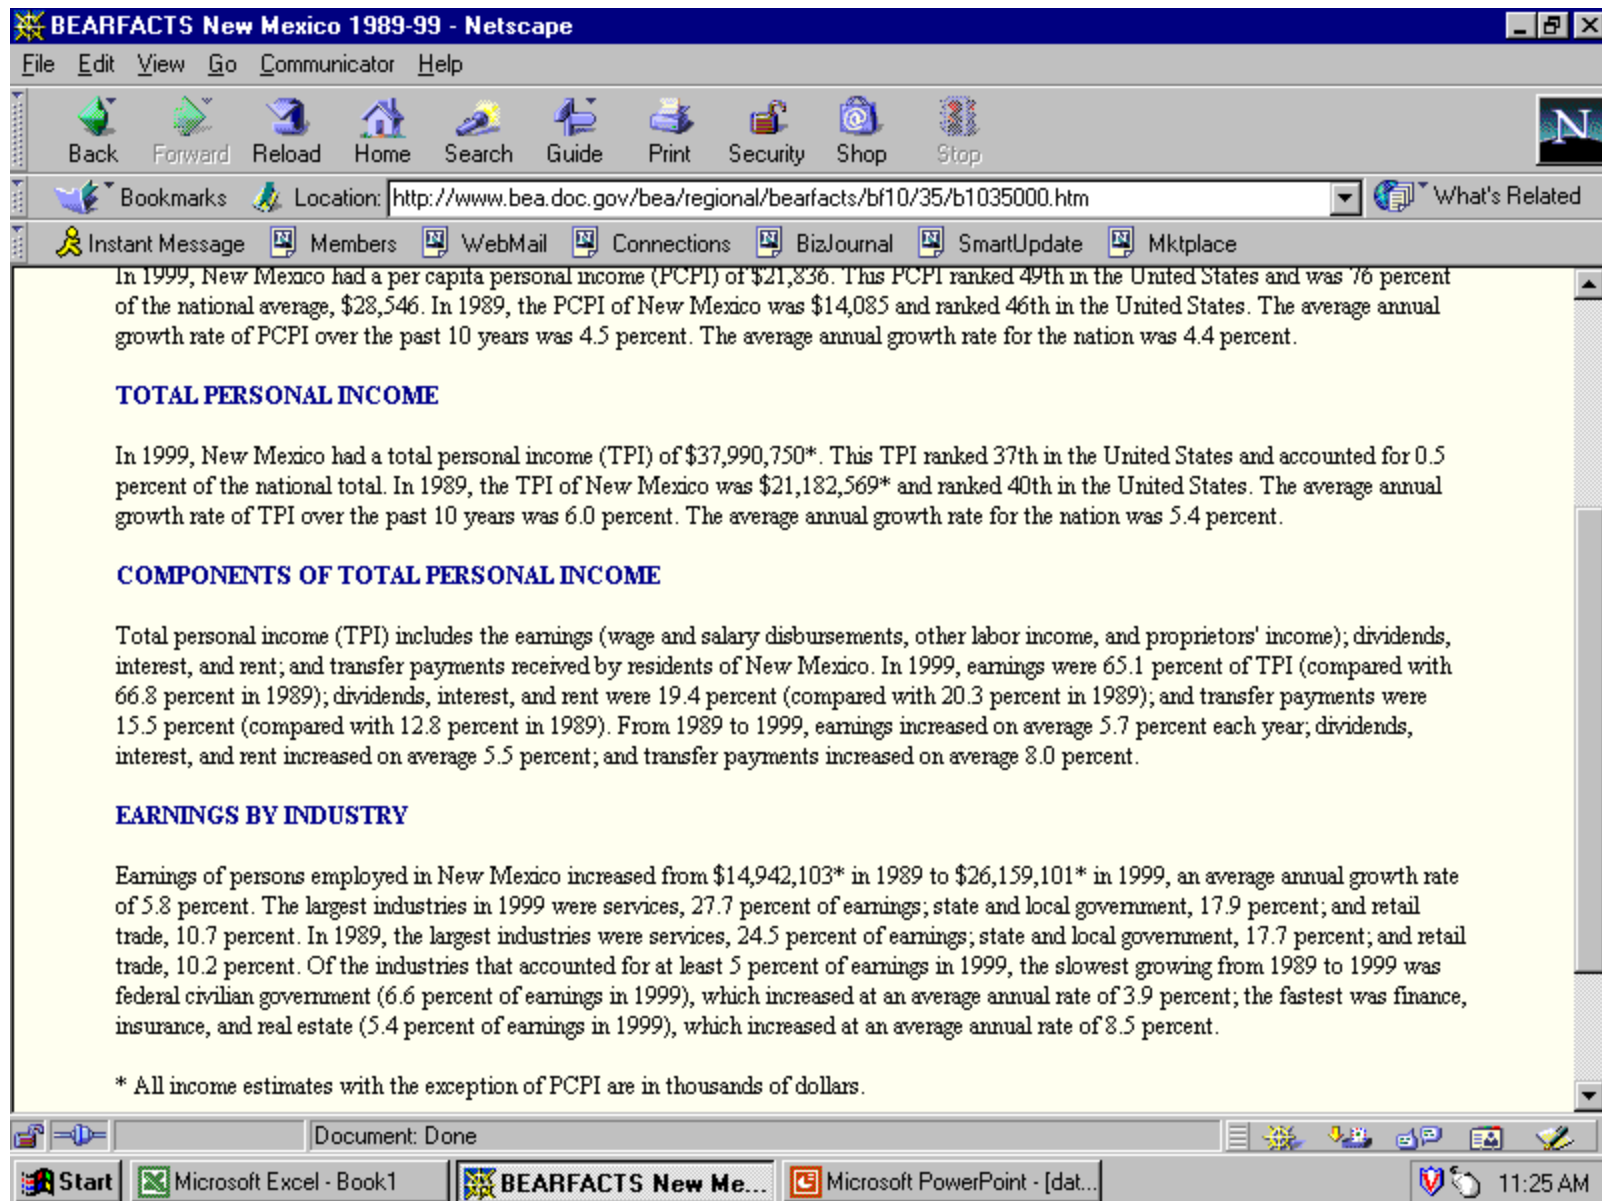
BEARFACTS New Mexico 1989-99 - Netscape

File Edit View Go Communicator Help

Back Forward Reload Home Search Guide Print Security Shop Stop

Bookmarks Location: http://www.bea.doc.gov/bea/regional/bearfacts/bf10/35/b1035000.htm What's Related

Instant Message Members WebMail Connections BizJournal SmartUpdate Mktplace

In 1999, New Mexico had a per capita personal income (PCPI) of $21,836. This PCPI ranked 49th in the United States and was 76 percent of the national average, $28,546. In 1989, the PCPI of New Mexico was $14,085 and ranked 46th in the United States. The average annual growth rate of PCPI over the past 10 years was 4.5 percent. The average annual growth rate for the nation was 4.4 percent.

TOTAL PERSONAL INCOME

In 1999, New Mexico had a total personal income (TPI) of $37,990,750*. This TPI ranked 37th in the United States and accounted for 0.5 percent of the national total. In 1989, the TPI of New Mexico was $21,182,569* and ranked 40th in the United States. The average annual growth rate of TPI over the past 10 years was 6.0 percent. The average annual growth rate for the nation was 5.4 percent.

COMPONENTS OF TOTAL PERSONAL INCOME

Total personal income (TPI) includes the earnings (wage and salary disbursements, other labor income, and proprietors' income); dividends, interest, and rent; and transfer payments received by residents of New Mexico. In 1999, earnings were 65.1 percent of TPI (compared with 66.8 percent in 1989); dividends, interest, and rent were 19.4 percent (compared with 20.3 percent in 1989); and transfer payments were 15.5 percent (compared with 12.8 percent in 1989). From 1989 to 1999, earnings increased on average 5.7 percent each year; dividends, interest, and rent increased on average 5.5 percent; and transfer payments increased on average 8.0 percent.

EARNINGS BY INDUSTRY

Earnings of persons employed in New Mexico increased from $14,942,103* in 1989 to $26,159,101* in 1999, an average annual growth rate of 5.8 percent. The largest industries in 1999 were services, 27.7 percent of earnings; state and local government, 17.9 percent; and retail trade, 10.7 percent. In 1989, the largest industries were services, 24.5 percent of earnings; state and local government, 17.7 percent; and retail trade, 10.2 percent. Of the industries that accounted for at least 5 percent of earnings in 1999, the slowest growing from 1989 to 1999 was federal civilian government (6.6 percent of earnings in 1999), which increased at an average annual rate of 3.9 percent; the fastest was finance, insurance, and real estate (5.4 percent of earnings in 1999), which increased at an average annual rate of 8.5 percent.

* All income estimates with the exception of PCPI are in thousands of dollars.

Document: Done

Start Microsoft Excel - Book1 BEARFACTS New Me... Microsoft PowerPoint - [dat... 11:25 AM